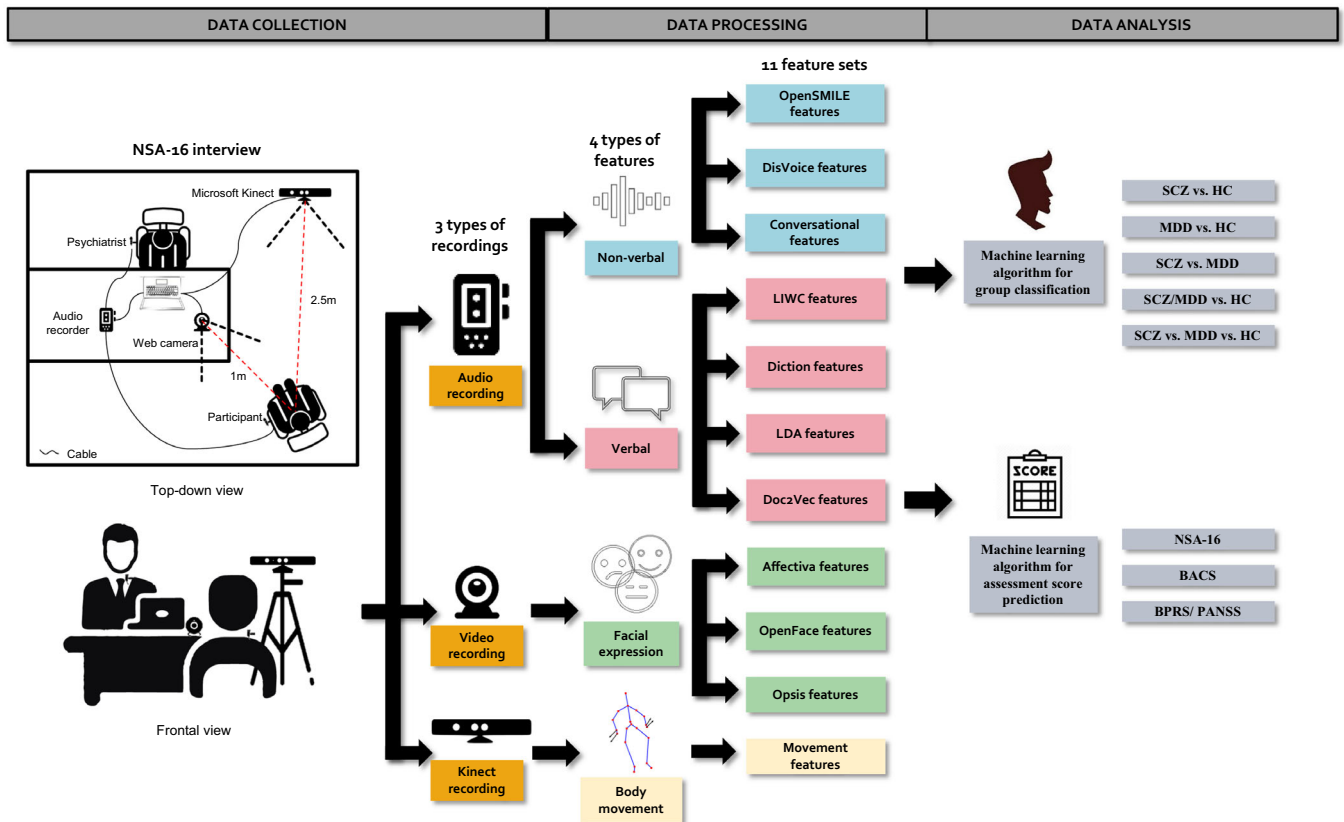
DATA COLLECTION

DATA PROCESSING

DATA ANALYSIS

NSA-16 interview

Microsoft Kinect

Psychiatrist

Audio recorder

Web camera

2.5m

1m

Participant

Cable

Top-down view

Frontal view

3 types of recordings

Audio recording

Video recording

Kinect recording

4 types of features

Non-verbal

Verbal

Facial expression

Body movement

11 feature sets

OpenSMILE features

DisVoice features

Conversational features

LIWC features

Diction features

LDA features

Doc2Vec features

Affectiva features

OpenFace features

Opsis features

Movement features

Machine learning algorithm for group classification

SCZ vs. HC

MDD vs. HC

SCZ vs. MDD

SCZ/MDD vs. HC

SCZ vs. MDD vs. HC

SCORE

Machine learning algorithm for assessment score prediction

NSA-16

BACS

BPRS/ PANSS